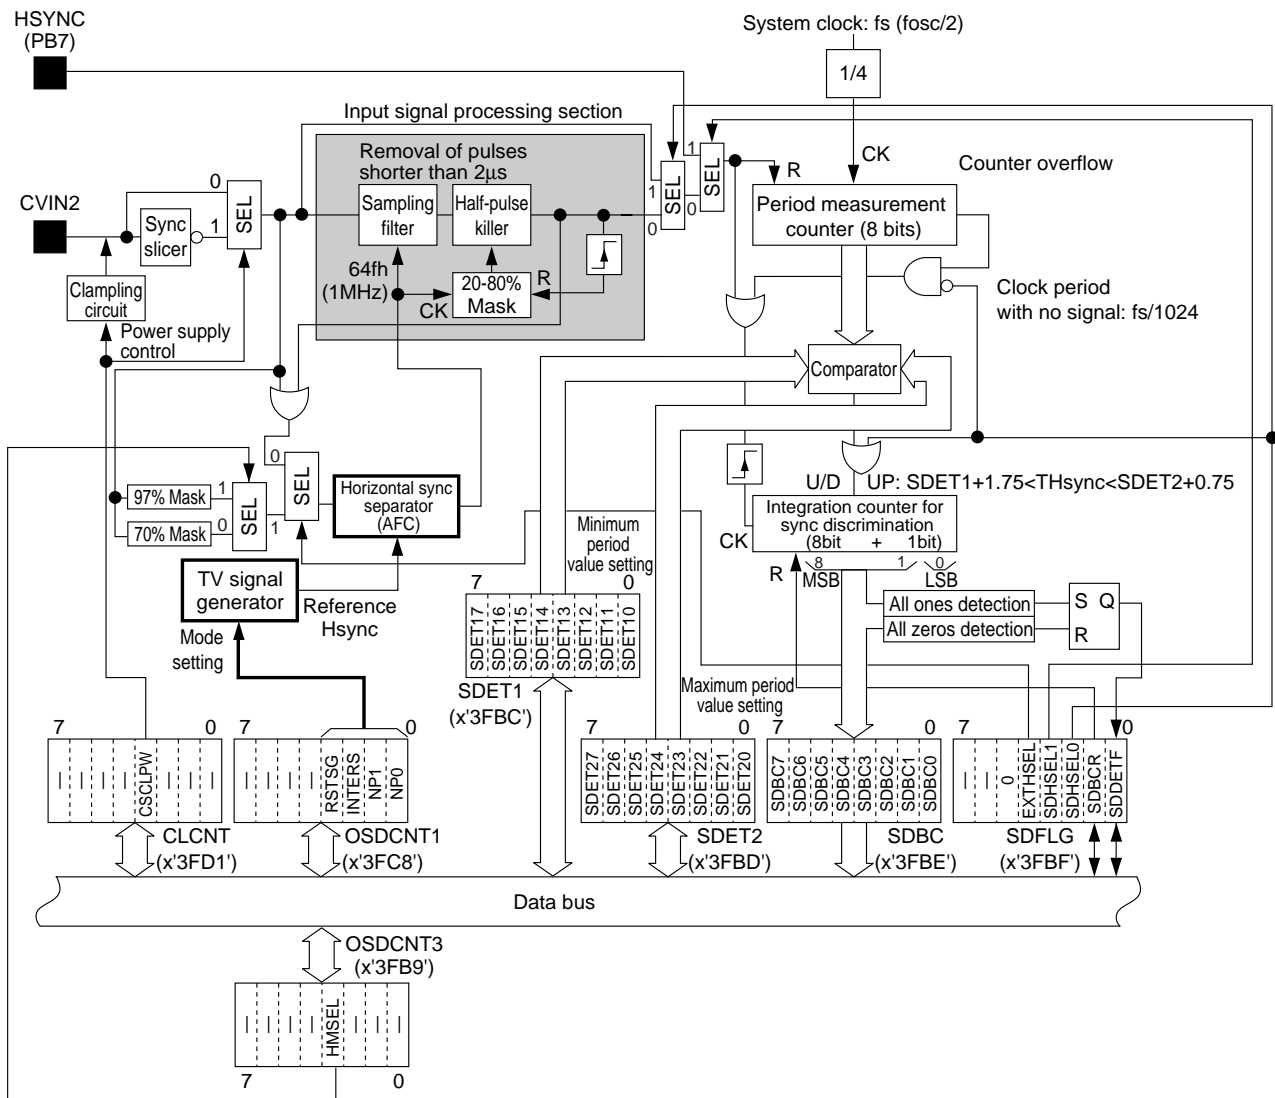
HSYNC (PB7)

System clock: fs (fosc/2)

1/4

Input signal processing section

Removal of pulses shorter than 2μs

CK

Counter overflow

R

0

1

SEL

1

SEL

0

1

SEL

0

CVIN2

Sync slicer

1

SEL

Sampling filter

Half-pulse killer

Period measurement counter (8 bits)

64fh (1MHz)

20-80% Mask

R

CK

Clampling circuit

Power supply control

Clock period with no signal: fs/1024

Comparator

U/D

UP: SDET1+1.75<THsync<SDET2+0.75

0

SEL

97% Mask

1

SEL

70% Mask

0

1

Horizontal sync separator (AFC)

Integration counter for sync discrimination (8bit + 1bit)

CK

Minimum period value setting

TV signal generator

Reference Hsync

7

0

R

8

MSB

1

0

LSB

All ones detection

All zeros detection

S Q

R

Mode setting

SDET17 SDET16 SDET15 SDET14 SDET13 SDET12 SDET11 SDET10

SDET1 (x'3FBC')

Maximum period value setting

7 0

CSCLPW

7 0

RSTSG INTERS NP1 NP0

7 0

SDET27 SDET26 SDET25 SDET24 SDET23 SDET22 SDET21 SDET20

7 0

SDBC7 SDBC6 SDBC5 SDBC4 SDBC3 SDBC2 SDBC1 SDBC0

7

0

EXTHSEL SDHSEL1 SDHSEL0 SDBCR SDETF

0

CLCNT (x'3FD1')

OSDCNT1 (x'3FC8')

SDET2 (x'3FBD')

SDBC (x'3FBE')

SDFLG (x'3FBF')

Data bus

OSDCNT3 (x'3FB9')

HMSEL

7 0